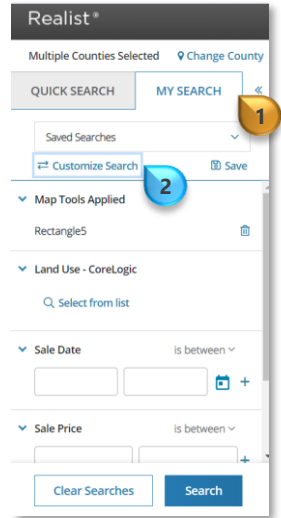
Realist®

Multiple Counties Selected
Change County

QUICK SEARCH
MY SEARCH
«

1

Saved Searches

Customize Search

2

Save

Map Tools Applied

Rectangle5

Land Use - CoreLogic

Select from list

Sale Date
is between

+

Sale Price
is between

+

Clear Searches
Search